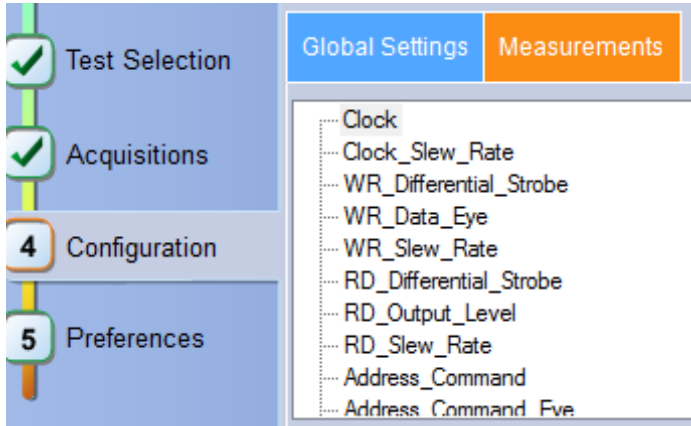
Test Selection

Acquisitions

4 Configuration

5 Preferences

Global Settings | Measurements

Clock
Clock_Slew_Rate
WR_Differential_Strobe
WR_Data_Eye
WR_Slew_Rate
RD_Differential_Strobe
RD_Output_Level
RD_Slew_Rate
Address_Command
Address_Command_Eye